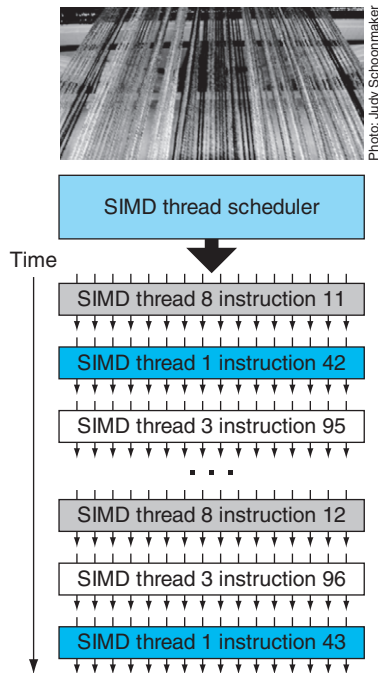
Photo: Judy Schoonmaker

SIMD thread scheduler

Time

SIMD thread 8 instruction 11

SIMD thread 1 instruction 42

SIMD thread 3 instruction 95

. . .

SIMD thread 8 instruction 12

SIMD thread 3 instruction 96

SIMD thread 1 instruction 43